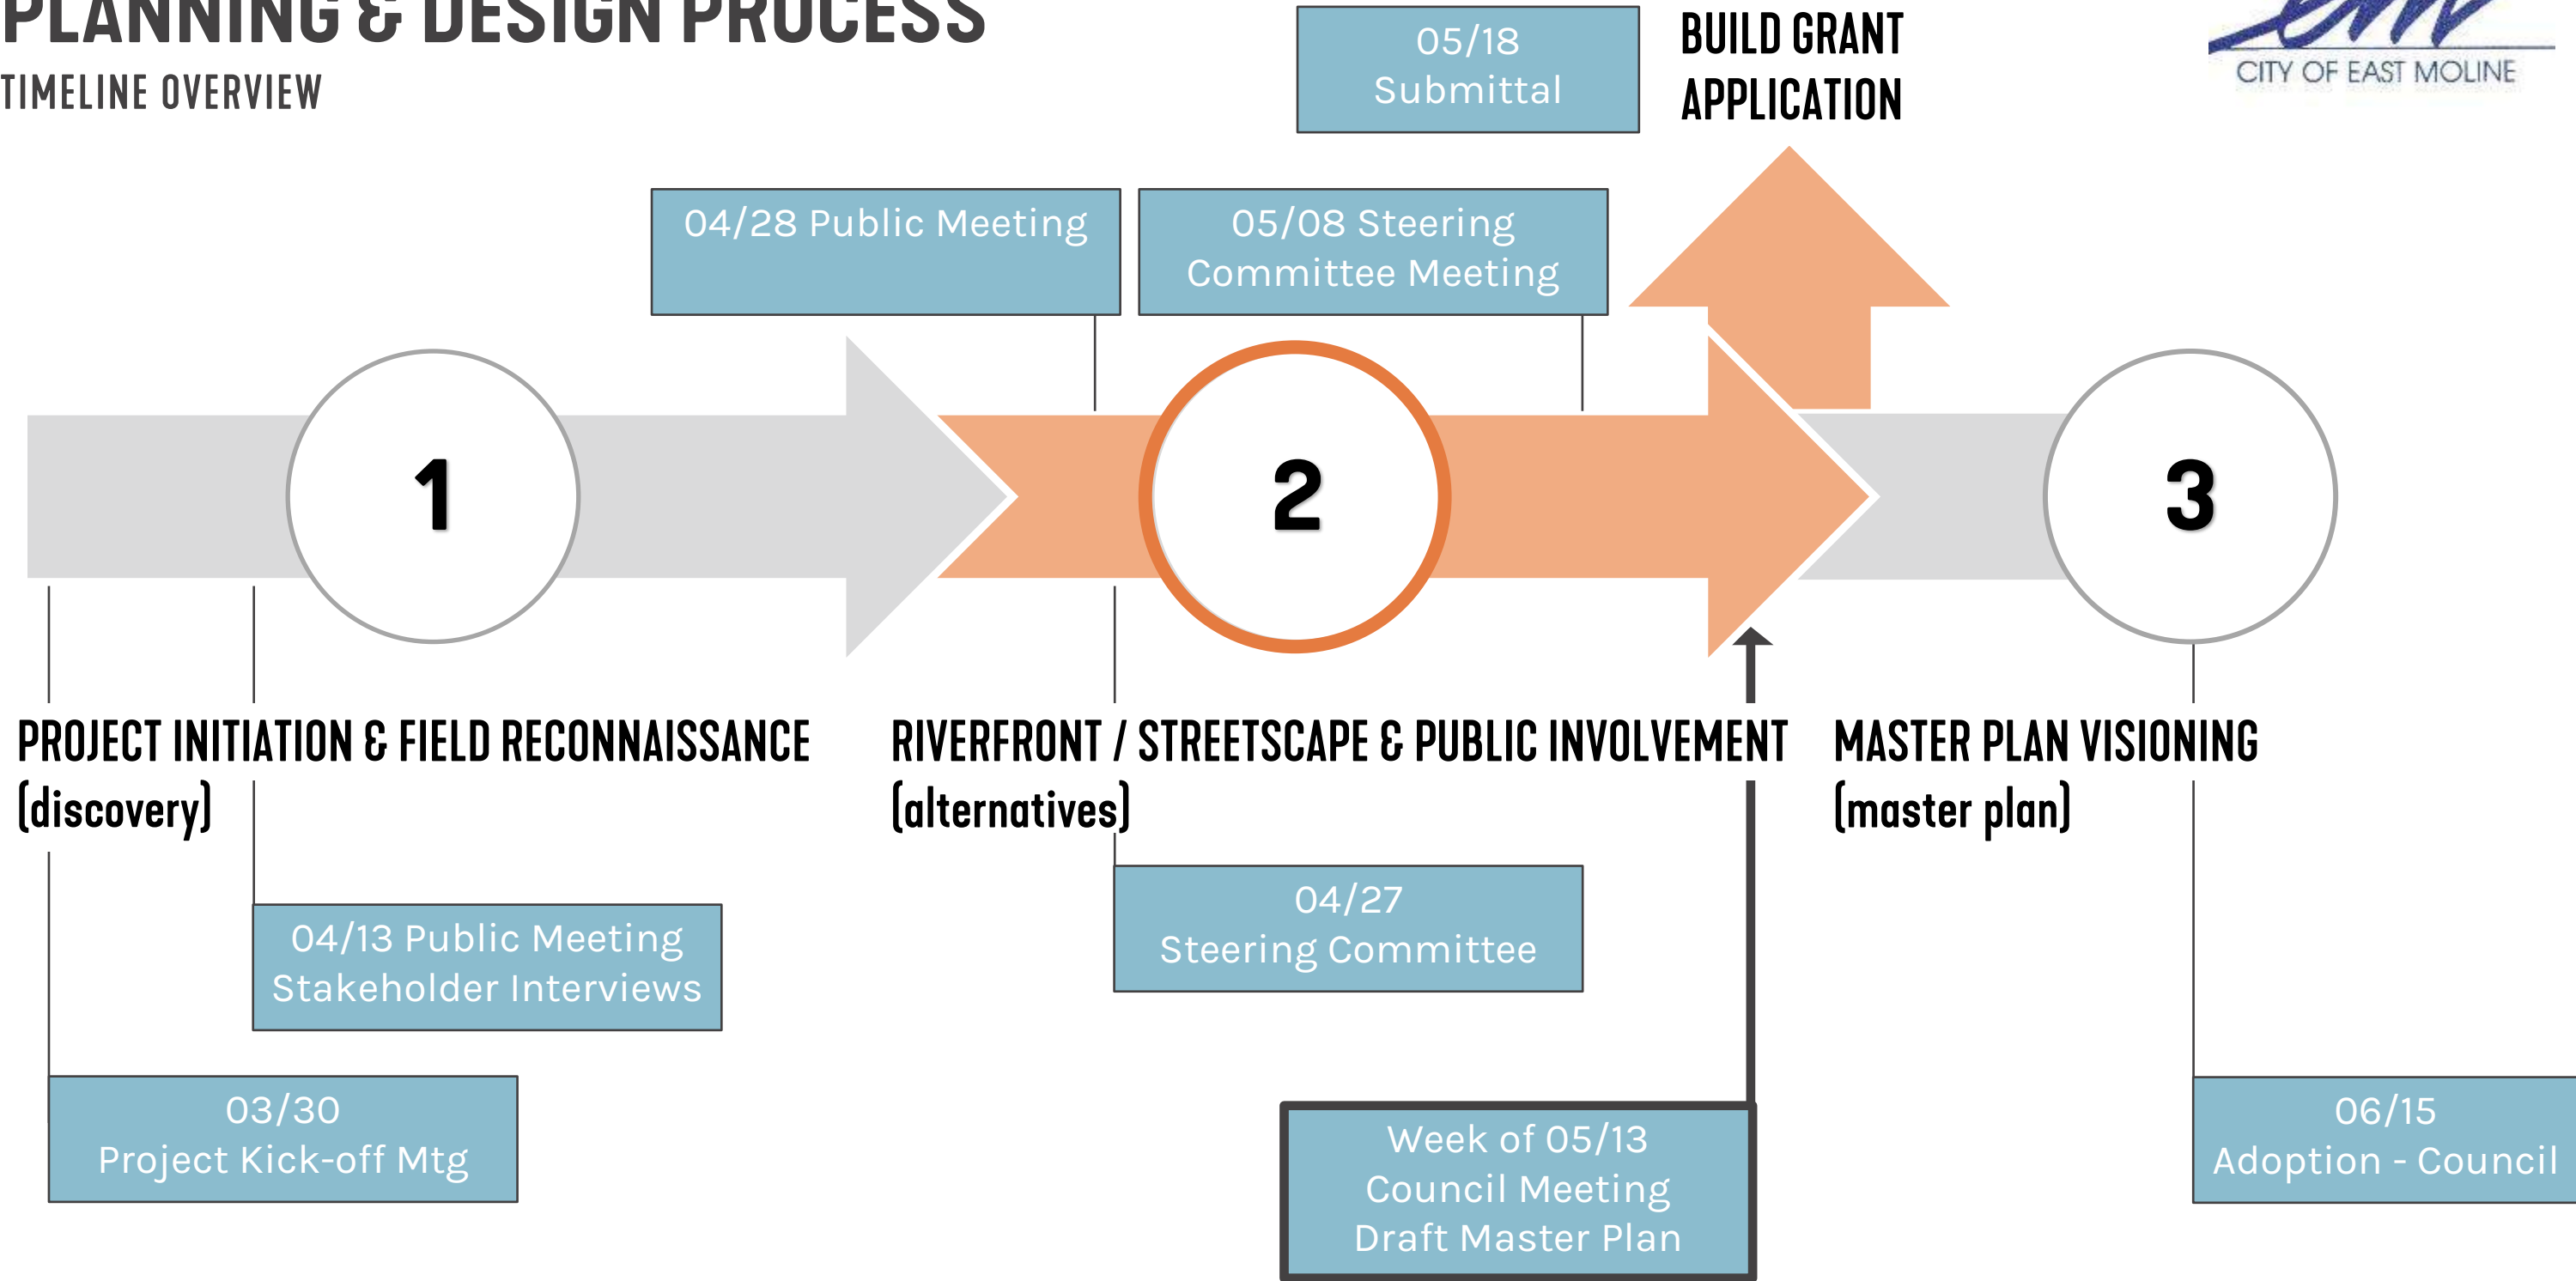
PLANNING & DESIGN PROCESS
TIMELINE OVERVIEW

05/18
Submittal

BUILD GRANT
APPLICATION

CITY OF EAST MOLINE

04/28 Public Meeting

05/08 Steering Committee Meeting

1

2

3

PROJECT INITIATION & FIELD RECONNAISSANCE
(discovery)

RIVERFRONT / STREETSCAPE & PUBLIC INVOLVEMENT
(alternatives)

MASTER PLAN VISIONING
(master plan)

04/27
Steering Committee

04/13 Public Meeting
Stakeholder Interviews

03/30
Project Kick-off Mtg

Week of 05/13
Council Meeting
Draft Master Plan

06/15
Adoption - Council